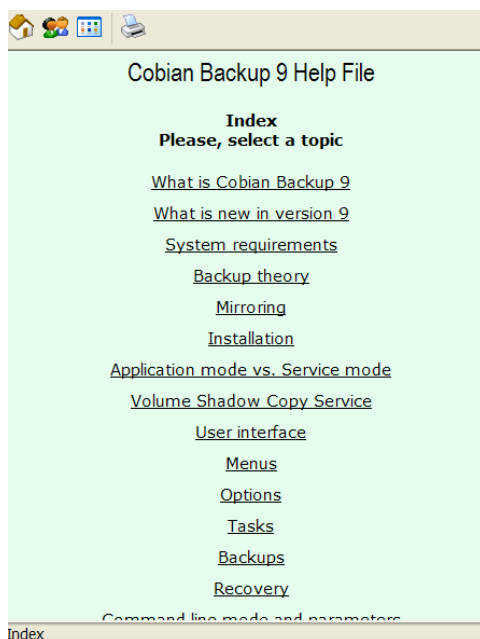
Cobian Backup 9 Help File

Index
Please, select a topic

What is Cobian Backup 9

What is new in version 9

System requirements

Backup theory

Mirroring

Installation

Application mode vs. Service mode

Volume Shadow Copy Service

User interface

Menus

Options

Tasks

Backups

Recovery

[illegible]

Index